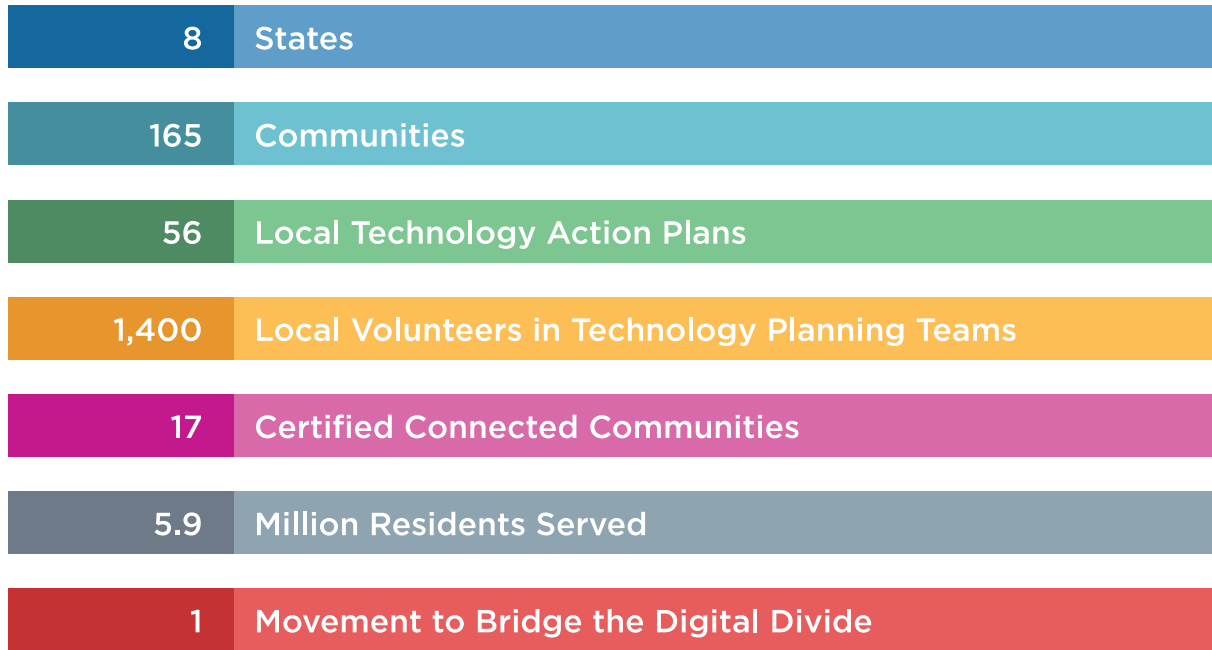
8 States

165 Communities

56 Local Technology Action Plans

1,400 Local Volunteers in Technology Planning Teams

17 Certified Connected Communities

5.9 Million Residents Served

1 Movement to Bridge the Digital Divide